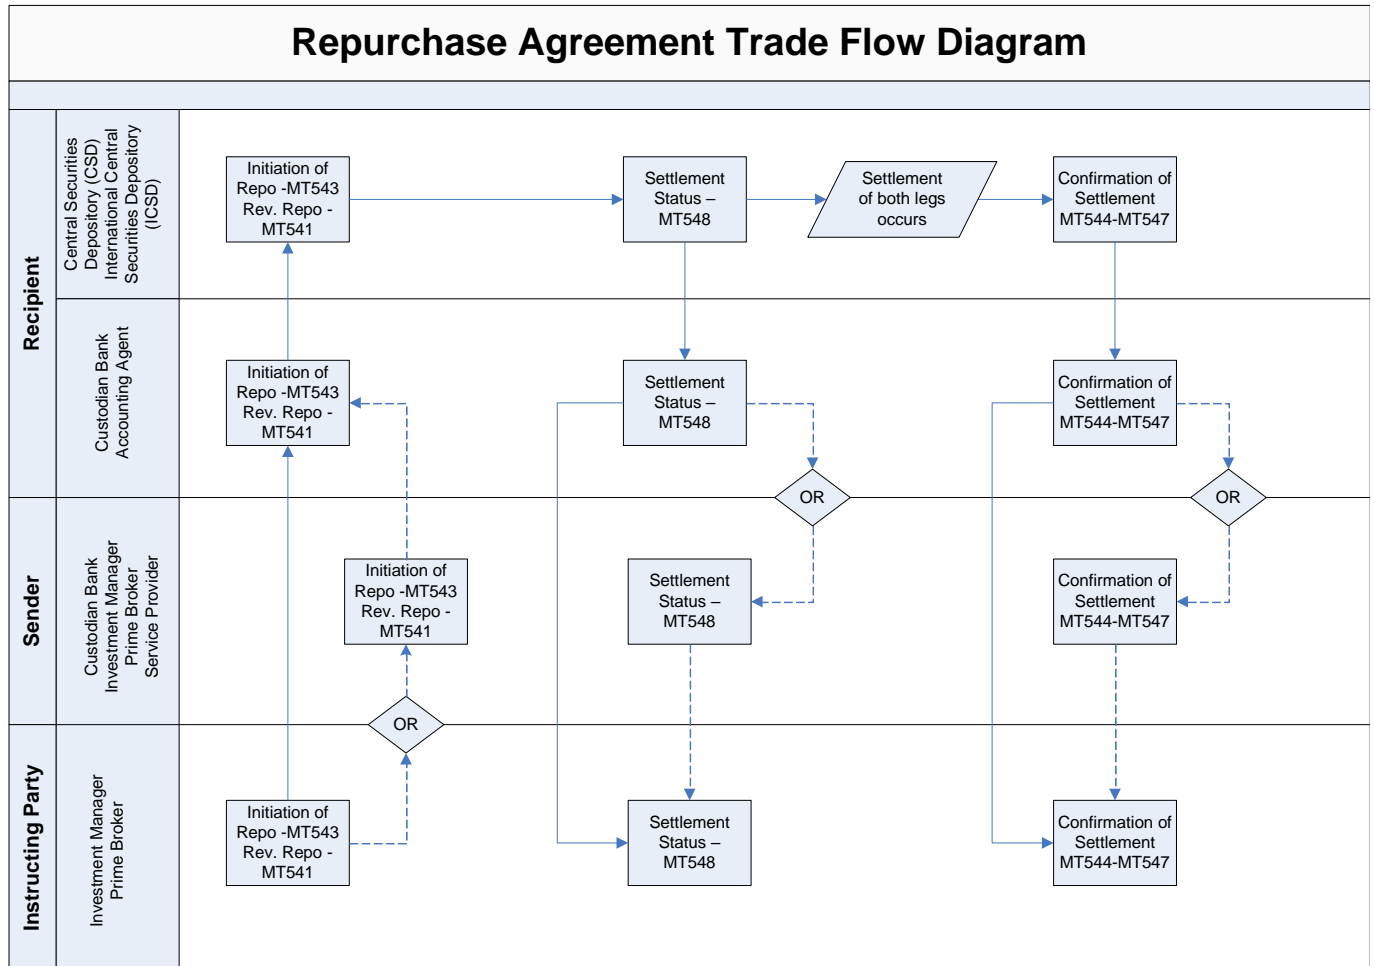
Repurchase Agreement Trade Flow Diagram

Recipient

Central Securities Depository (CSD) International Central Securities Depository (ICSD)

Initiation of Repo -MT543 Rev. Repo - MT541

Settlement Status – MT548

Settlement of both legs occurs

Confirmation of Settlement MT544-MT547

Custodian Bank Accounting Agent

Initiation of Repo -MT543 Rev. Repo - MT541

Settlement Status – MT548

Confirmation of Settlement MT544-MT547

OR

OR

Sender

Custodian Bank Investment Manager Prime Broker Service Provider

Initiation of Repo -MT543 Rev. Repo - MT541

Settlement Status – MT548

Confirmation of Settlement MT544-MT547

OR

Instructing Party

Investment Manager Prime Broker

Initiation of Repo -MT543 Rev. Repo - MT541

Settlement Status – MT548

Confirmation of Settlement MT544-MT547